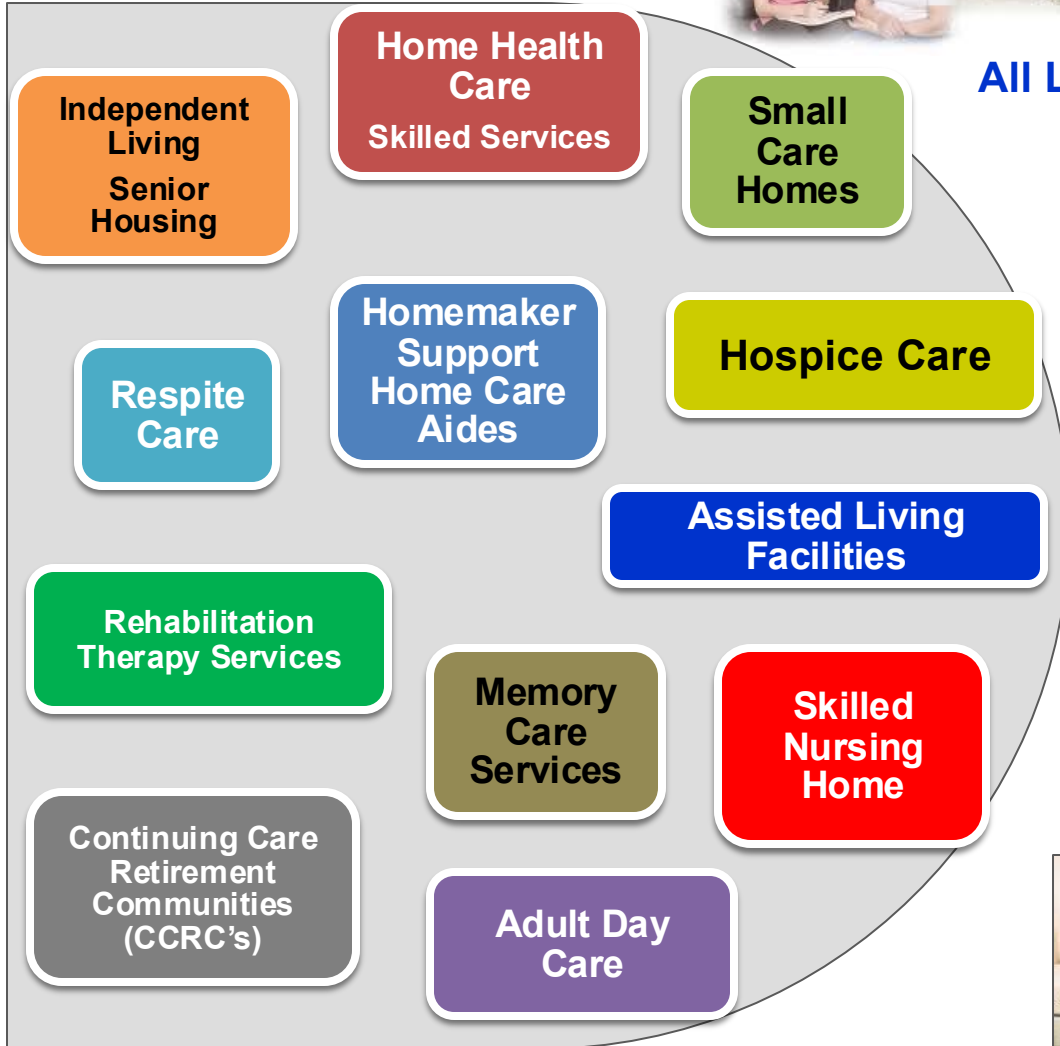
Independent Living
Senior Housing

Home Health Care
Skilled Services

Small Care Homes

All L

Homemaker Support Home Care Aides

Respite Care

Hospice Care

Assisted Living Facilities

Rehabilitation Therapy Services

Memory Care Services

Skilled Nursing Home

Continuing Care Retirement Communities (CCRC's)

Adult Day Care